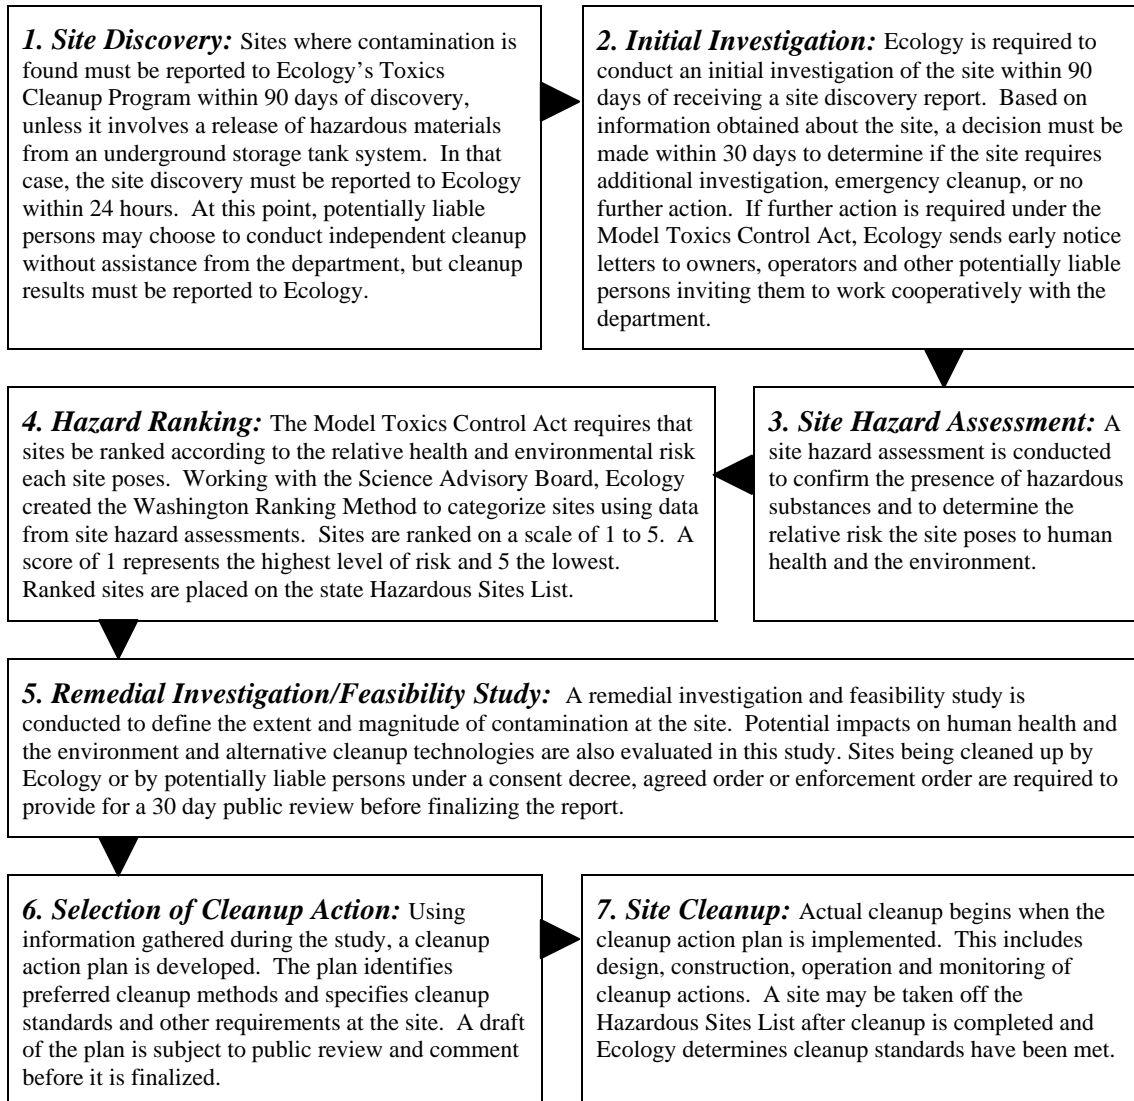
1. Site Discovery: Sites where contamination is found must be reported to Ecology's Toxics Cleanup Program within 90 days of discovery, unless it involves a release of hazardous materials from an underground storage tank system. In that case, the site discovery must be reported to Ecology within 24 hours. At this point, potentially liable persons may choose to conduct independent cleanup without assistance from the department, but cleanup results must be reported to Ecology.

2. Initial Investigation: Ecology is required to conduct an initial investigation of the site within 90 days of receiving a site discovery report. Based on information obtained about the site, a decision must be made within 30 days to determine if the site requires additional investigation, emergency cleanup, or no further action. If further action is required under the Model Toxics Control Act, Ecology sends early notice letters to owners, operators and other potentially liable persons inviting them to work cooperatively with the department.

3. Site Hazard Assessment: A site hazard assessment is conducted to confirm the presence of hazardous substances and to determine the relative risk the site poses to human health and the environment.

4. Hazard Ranking: The Model Toxics Control Act requires that sites be ranked according to the relative health and environmental risk each site poses. Working with the Science Advisory Board, Ecology created the Washington Ranking Method to categorize sites using data from site hazard assessments. Sites are ranked on a scale of 1 to 5. A score of 1 represents the highest level of risk and 5 the lowest. Ranked sites are placed on the state Hazardous Sites List.

5. Remedial Investigation/Feasibility Study: A remedial investigation and feasibility study is conducted to define the extent and magnitude of contamination at the site. Potential impacts on human health and the environment and alternative cleanup technologies are also evaluated in this study. Sites being cleaned up by Ecology or by potentially liable persons under a consent decree, agreed order or enforcement order are required to provide for a 30 day public review before finalizing the report.

6. Selection of Cleanup Action: Using information gathered during the study, a cleanup action plan is developed. The plan identifies preferred cleanup methods and specifies cleanup standards and other requirements at the site. A draft of the plan is subject to public review and comment before it is finalized.

7. Site Cleanup: Actual cleanup begins when the cleanup action plan is implemented. This includes design, construction, operation and monitoring of cleanup actions. A site may be taken off the Hazardous Sites List after cleanup is completed and Ecology determines cleanup standards have been met.